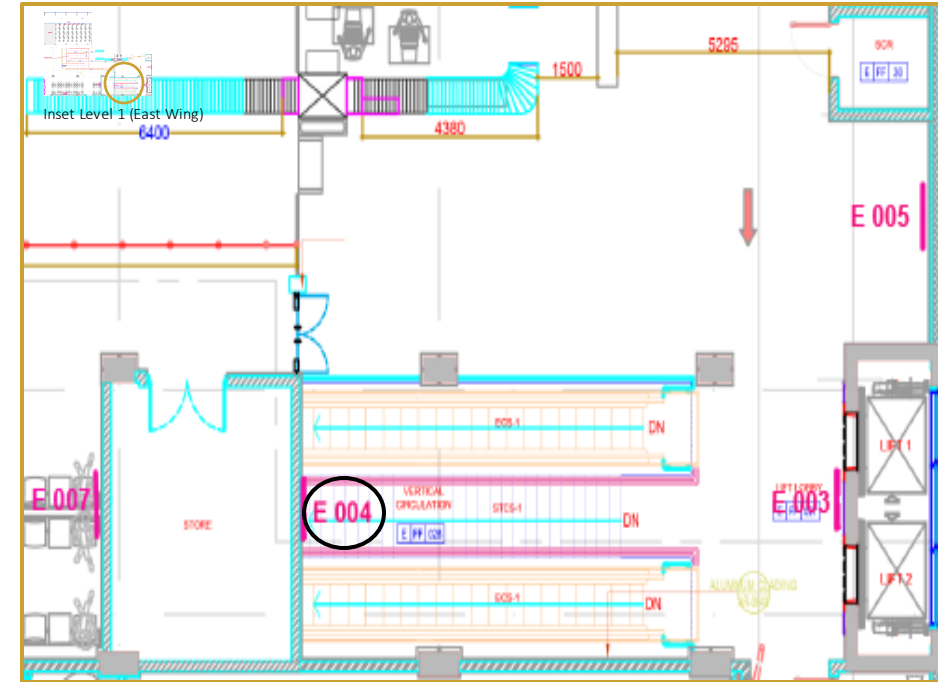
Inset Level 1 (East Wing)

6400

4380

1500

5285

SCR

E FF 30

E 005

ECS-1

DN

E 007

STORE

E 004

VERTICAL CIRCULATION

E FF 028

STCS-1

DN

ECS-1

DN

LIFT LOBBY

E 003

LIFT 1

LIFT 2

ALUMINIUM CLADDING